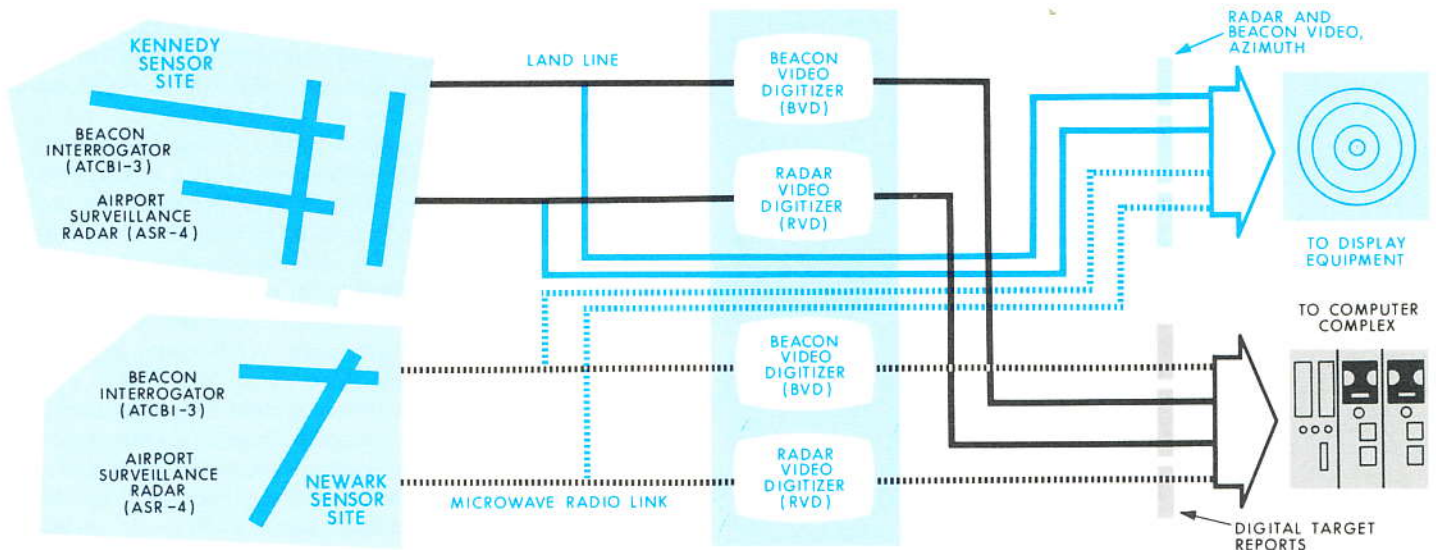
KENNEDY SENSOR SITE

BEACON INTERROGATOR (ATCBI-3)

AIRPORT SURVEILLANCE RADAR (ASR-4)

LAND LINE

BEACON VIDEO DIGITIZER (BVD)

RADAR VIDEO DIGITIZER (RVD)

RADAR AND BEACON VIDEO, AZIMUTH

TO DISPLAY EQUIPMENT

TO COMPUTER COMPLEX

BEACON INTERROGATOR (ATCBI-3)

AIRPORT SURVEILLANCE RADAR (ASR-4)

NEWARK SENSOR SITE

BEACON VIDEO DIGITIZER (BVD)

RADAR VIDEO DIGITIZER (RVD)

MICROWAVE RADIO LINK

DIGITAL TARGET REPORTS